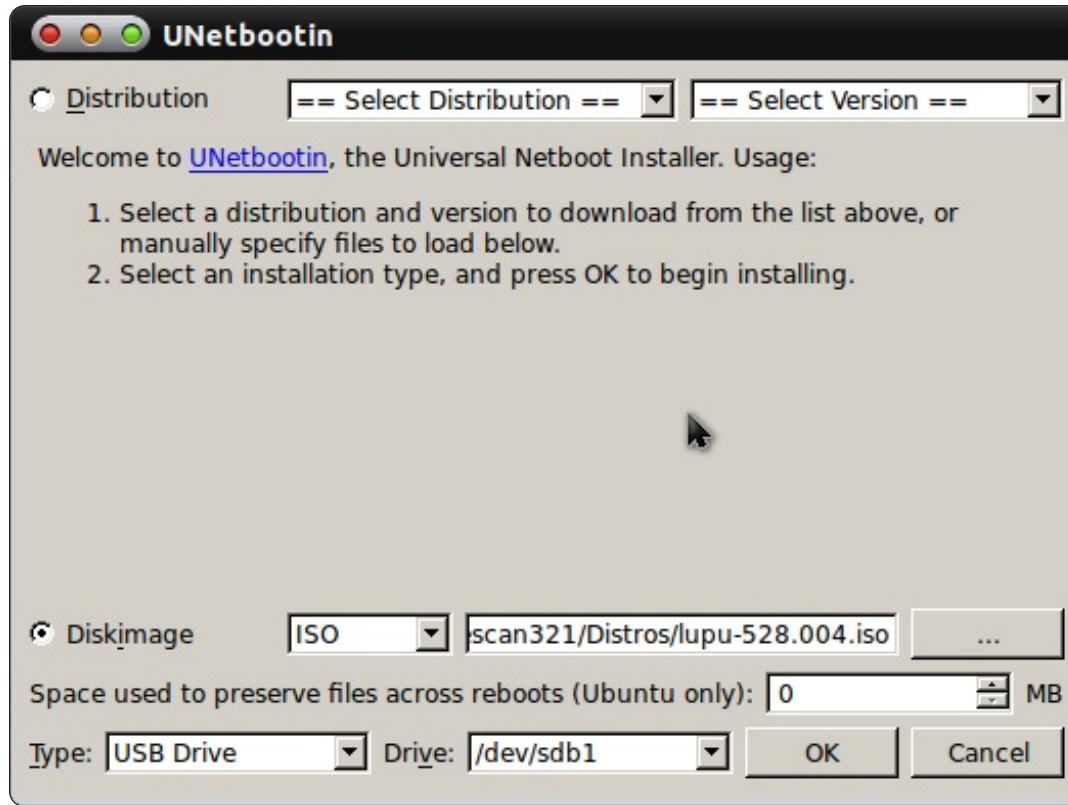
UNetbootin

Distribution == Select Distribution == == Select Version ==

Welcome to UNetbootin, the Universal Netboot Installer. Usage:

1. Select a distribution and version to download from the list above, or manually specify files to load below.
2. Select an installation type, and press OK to begin installing.

Diskimage ISO scan321/Distros/lupu-528.004.iso ...

Space used to preserve files across reboots (Ubuntu only): 0 MB

Type: USB Drive Drive: /dev/sdb1 OK Cancel